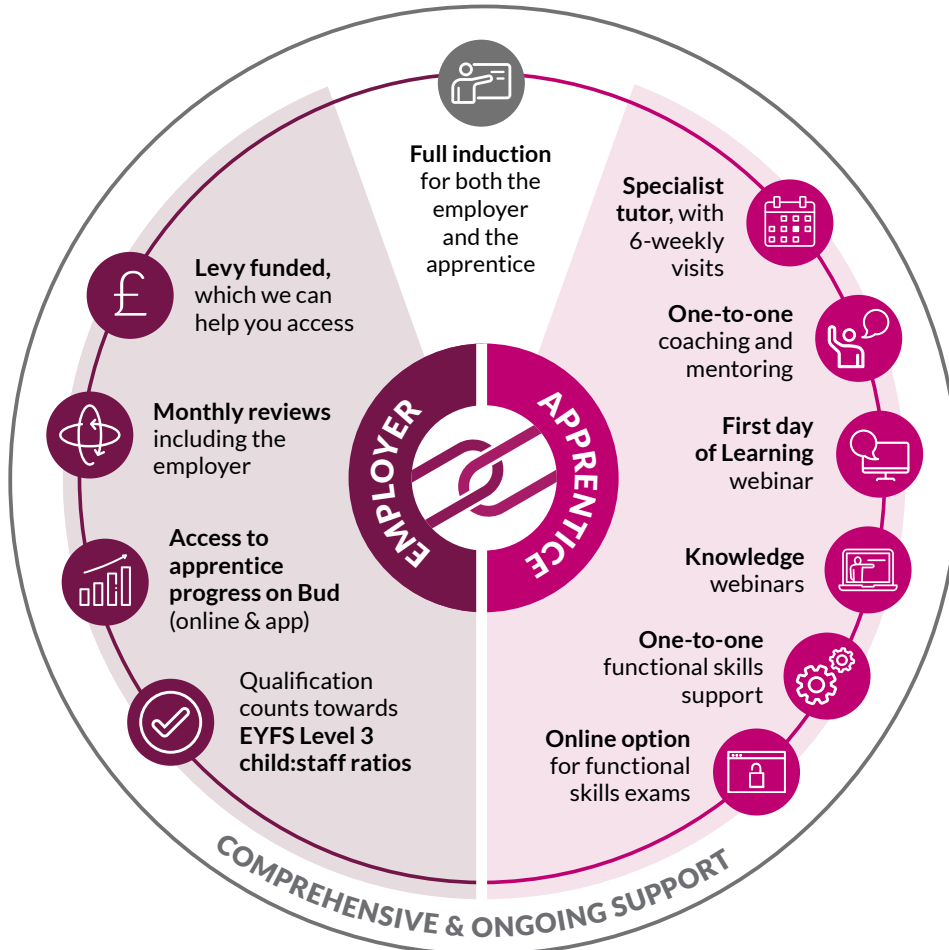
Full induction for both the employer and the apprentice

Levy funded, which we can help you access

Monthly reviews including the employer

Access to apprentice progress on Bud (online & app)

Qualification counts towards EYFS Level 3 child:staff ratios

Specialist tutor, with 6-weekly visits

One-to-one coaching and mentoring

First day of Learning webinar

Knowledge webinars

One-to-one functional skills support

Online option for functional skills exams

EMPLOYER

APPRENTICE

COMPREHENSIVE & ONGOING SUPPORT